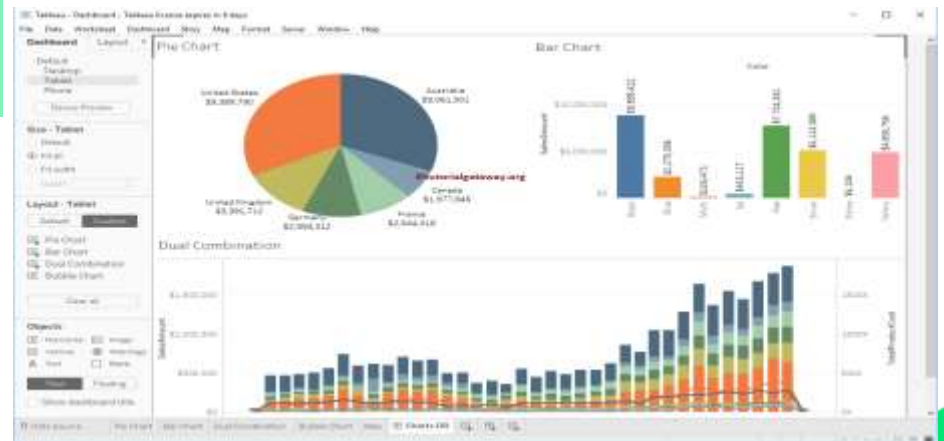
Tableau - Dashboard - Tableau license expires in 3 days

File Data Worksheet Dashboard Story Map Format Server Window Help

Dashboard Layout

Default
Desktop
Tablet
Phone

Device Preview

Size - Tablet
Default
Fixed
Fit width

Layout - Tablet
Default Custom

Pie Chart
Bar Chart
Dual Combination
Bubble Chart

Clear all

Objects
Horizontal Image
Vertical Web Page
Text Blank

Tiled Floating

Show dashboard title

Pie Chart

United States
$9,389,790

Australia
$9,061,001

Canada
$1,977,845

France
$2,644,018

Germany
$2,894,312

United Kingdom
$3,391,712

Wonderlaigateway.org

Bar Chart

Value

SalesAmount

$10,000,000

$5,000,000

$0

Dual Combination

SalesAmount

$1,500,000

$1,000,000

$500,000

$0

TotalProductCost

Data Source Pie Chart Bar Chart Dual Combination Bubble Chart View Charts DB